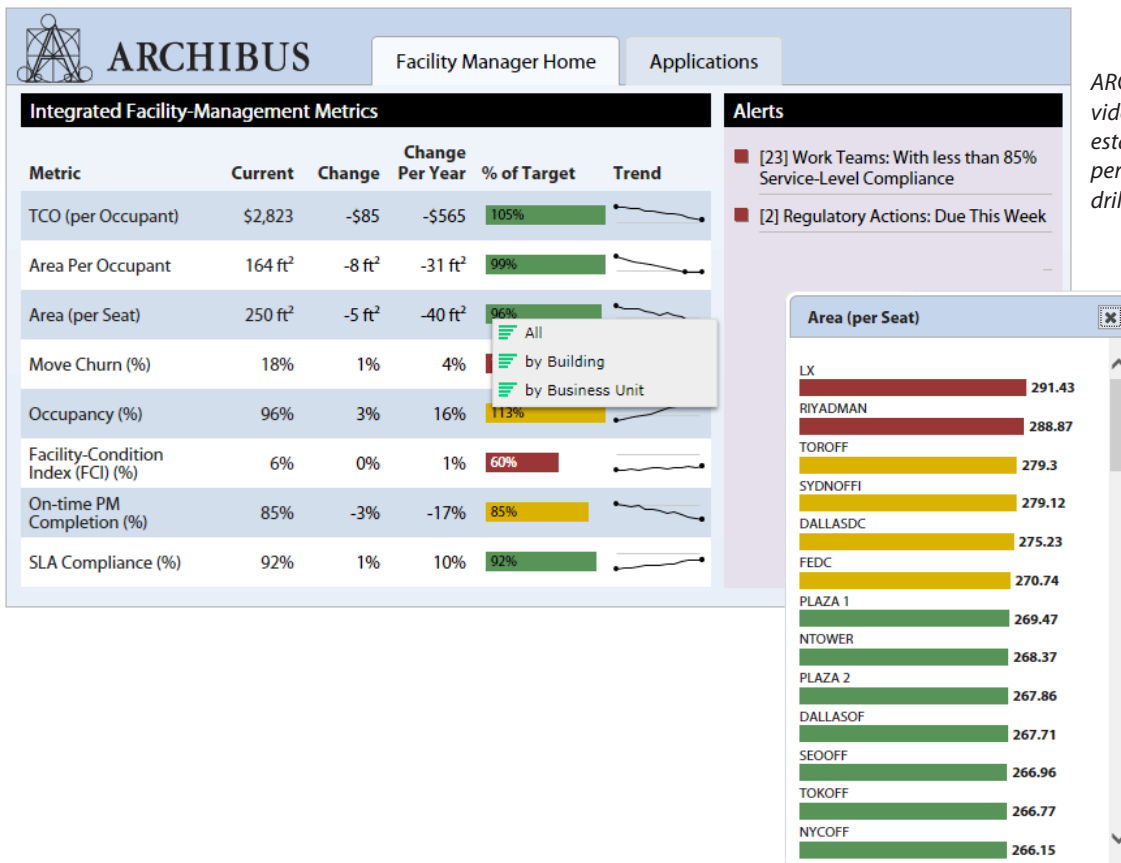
ARCHIBUS

Facility Manager Home

Applications

ARC
vid
esta
per
dril

Integrated Facility-Management Metrics

| Metric | Current | Change | Change Per Year | % of Target | Trend |
|---|---|---|---|---|---|
| TCO (per Occupant) | \$2,823 | -\$85 | -\$565 | 105% | |
| Area Per Occupant | 164 ft² | -8 ft² | -31 ft² | 99% | |
| Area (per Seat) | 250 ft² | -5 ft² | -40 ft² | 96% | |
| Move Churn (%) | 18% | 1% | 4% | | |
| Occupancy (%) | 96% | 3% | 16% | 113% | |
| Facility-Condition Index (FCI) (%) | 6% | 0% | 1% | 60% | |
| On-time PM Completion (%) | 85% | -3% | -17% | 85% | |
| SLA Compliance (%) | 92% | 1% | 10% | 92% | |

All
by Building
by Business Unit

Alerts

[23] Work Teams: With less than 85% Service-Level Compliance

[2] Regulatory Actions: Due This Week

Area (per Seat)

LX 291.43
RIYADMAN 288.87
TOROFF 279.3
SYDNOFFI 279.12
DALLASDC 275.23
FEDC 270.74
PLAZA 1 269.47
NTOWER 268.37
PLAZA 2 267.86
DALLASOF 267.71
SEOOFF 266.96
TOKOFF 266.77
NYCOFF 266.15